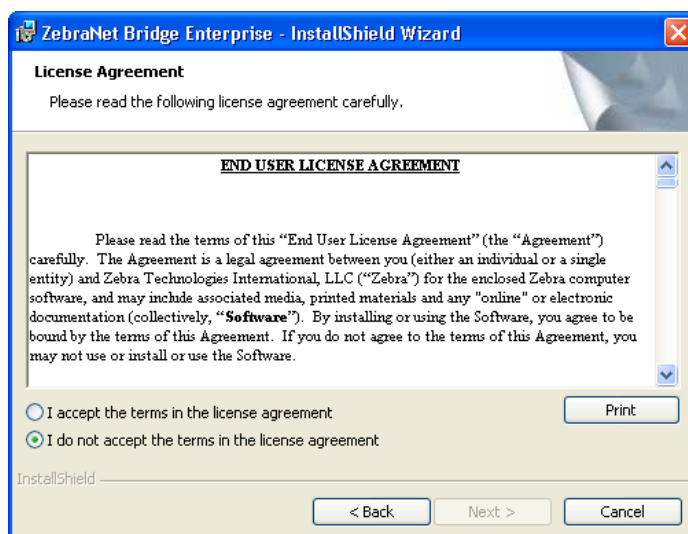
ZebraNet Bridge Enterprise - InstallShield Wizard

License Agreement

Please read the following license agreement carefully.

END USER LICENSE AGREEMENT

Please read the terms of this "End User License Agreement" (the "Agreement") carefully. The Agreement is a legal agreement between you (either an individual or a single entity) and Zebra Technologies International, LLC ("Zebra") for the enclosed Zebra computer software, and may include associated media, printed materials and any "online" or electronic documentation (collectively, "**Software**"). By installing or using the Software, you agree to be bound by the terms of this Agreement. If you do not agree to the terms of this Agreement, you may not use or install or use the Software.

I accept the terms in the license agreement

I do not accept the terms in the license agreement

Print

InstallShield

< Back

Next >

Cancel